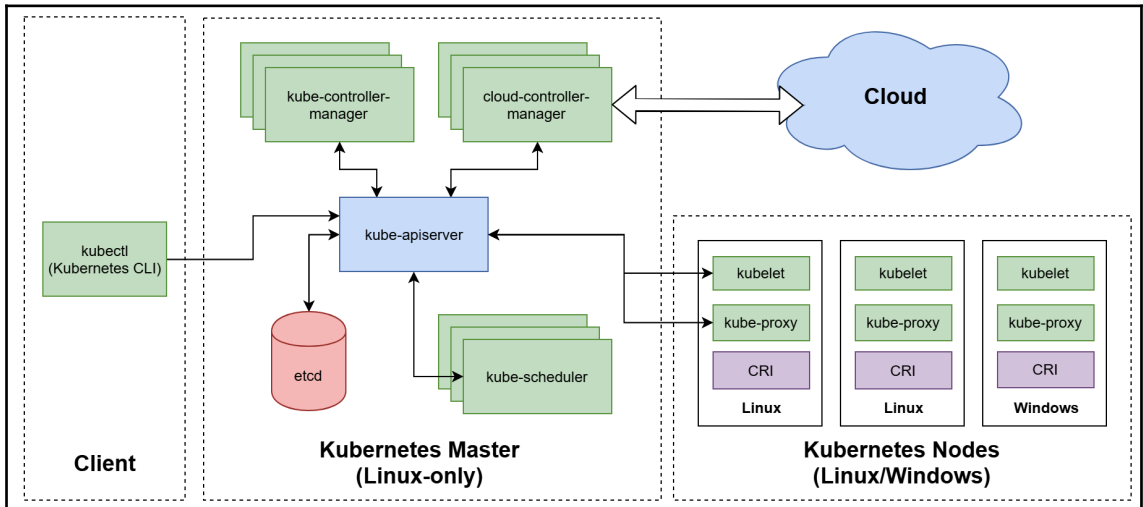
kube-controller-manager

cloud-controller-manager

Cloud

kubectl (Kubernetes CLI)

kube-apiserver

etcd

kube-scheduler

kubelet

kube-proxy

CRI

Linux

kubelet

kube-proxy

CRI

Linux

kubelet

kube-proxy

CRI

Windows

Client

Kubernetes Master (Linux-only)

Kubernetes Nodes (Linux/Windows)